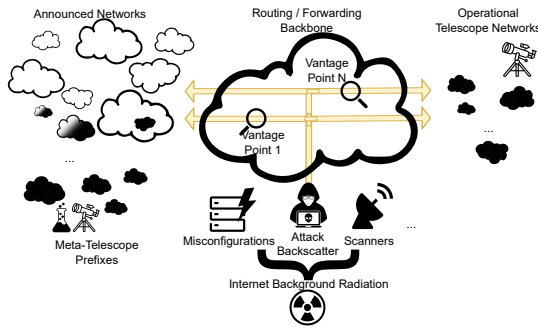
Announced Networks

Routing / Forwarding Backbone

Operational Telescope Networks

Vantage Point N

Vantage Point 1

...

...

Meta-Telescope Prefixes

Misconfigurations

Attack Backscatter

Scanners

...

Internet Background Radiation